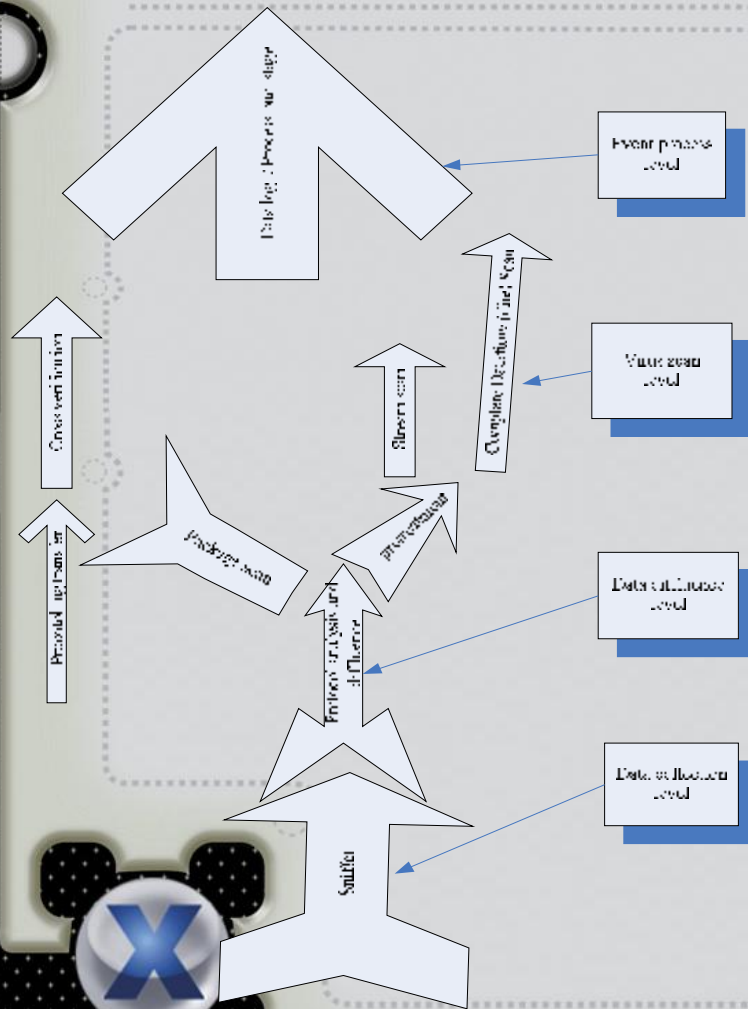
Data log / Process summary

Event process level

Cross verification

Complete Dataflow / Field Scan

Virus scan level

Stream scan

Package scan

Protocol mechanism

Preprocessor

Data enhance level

Protocol Analysis and defluence

Data collection level

Sniffer